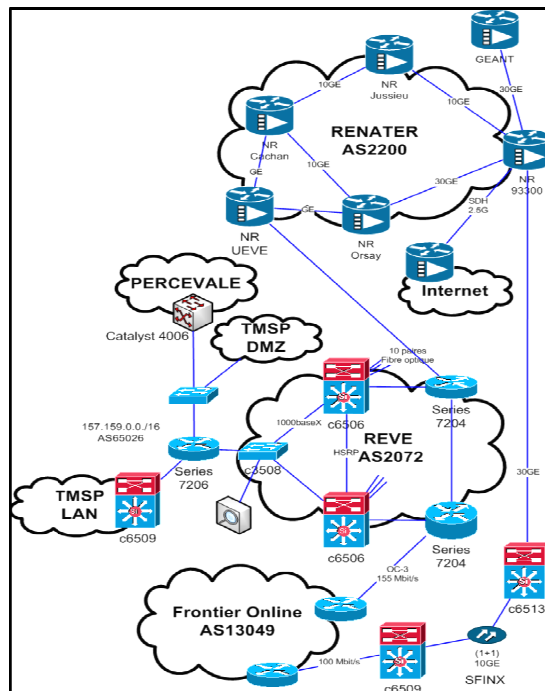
GEANT

NR Jussieu

10GE

10GE

30GE

RENATER AS2200

NR Cachan

10GE

GE

30GE

NR 93300

NR UEVE

GE

NR Orsay

SDH 2.5G

Internet

PERCEVALE

Catalyst 4006

TMSP DMZ

10 paires Fibre optique

157.159.0.0./16 AS65026

1000baseX

c6506

Series 7204

Series 7206

c3508

HSRP

REVE AS2072

30GE

TMSP LAN

c6509

c6506

Series 7204

OC-3 155 Mbit/s

c6513

Frontier Online AS13049

(1+1) 10GE

100 Mbit/s

c6509

SFINX